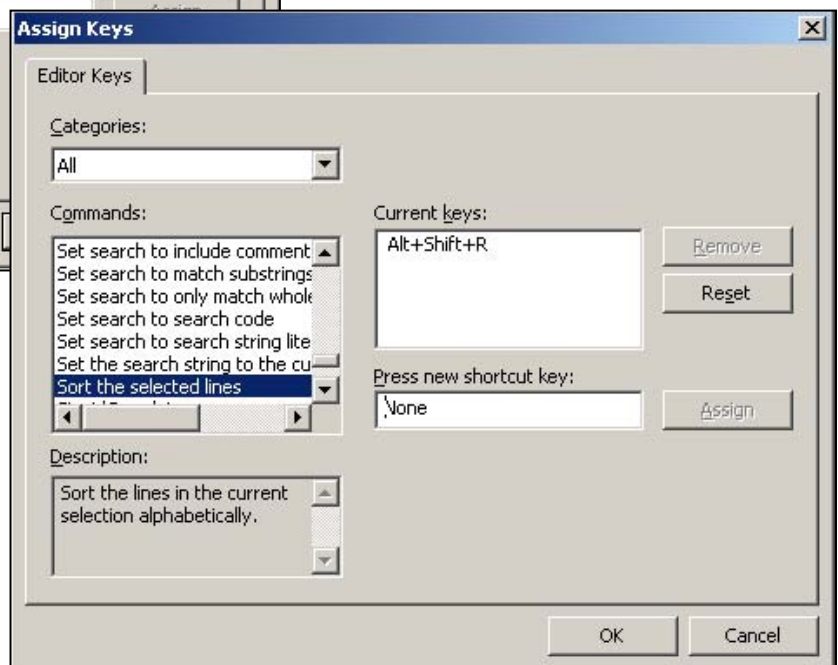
Assign

Assign Keys

Editor Keys

Categories:

All

Commands:

Set search to include comment
Set search to match substrings
Set search to only match whole
Set search to search code
Set search to search string lite
Set the search string to the cu
Sort the selected lines
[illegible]

Description:

Sort the lines in the current selection alphabetically.

Current keys:

Alt+Shift+R

Remove

Reset

Press new shortcut key:

None

Assign

OK

Cancel